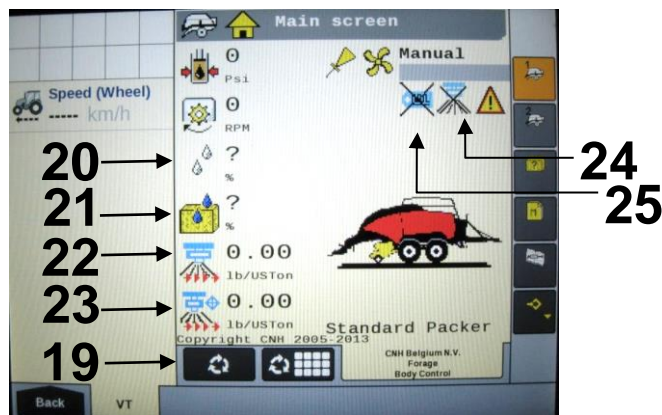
Main screen

Speed (Wheel)
----- km/h

0
Psi

0
RPM

20
?
%

21
?
%

22
0.00
lb/USTon

23
0.00
lb/USTon

Manual

24
25

Standard Packer

Copyright CNH 2005-2013

CNH Belgium N.V.
Forage
Body Control

19

Back
VT

1
2